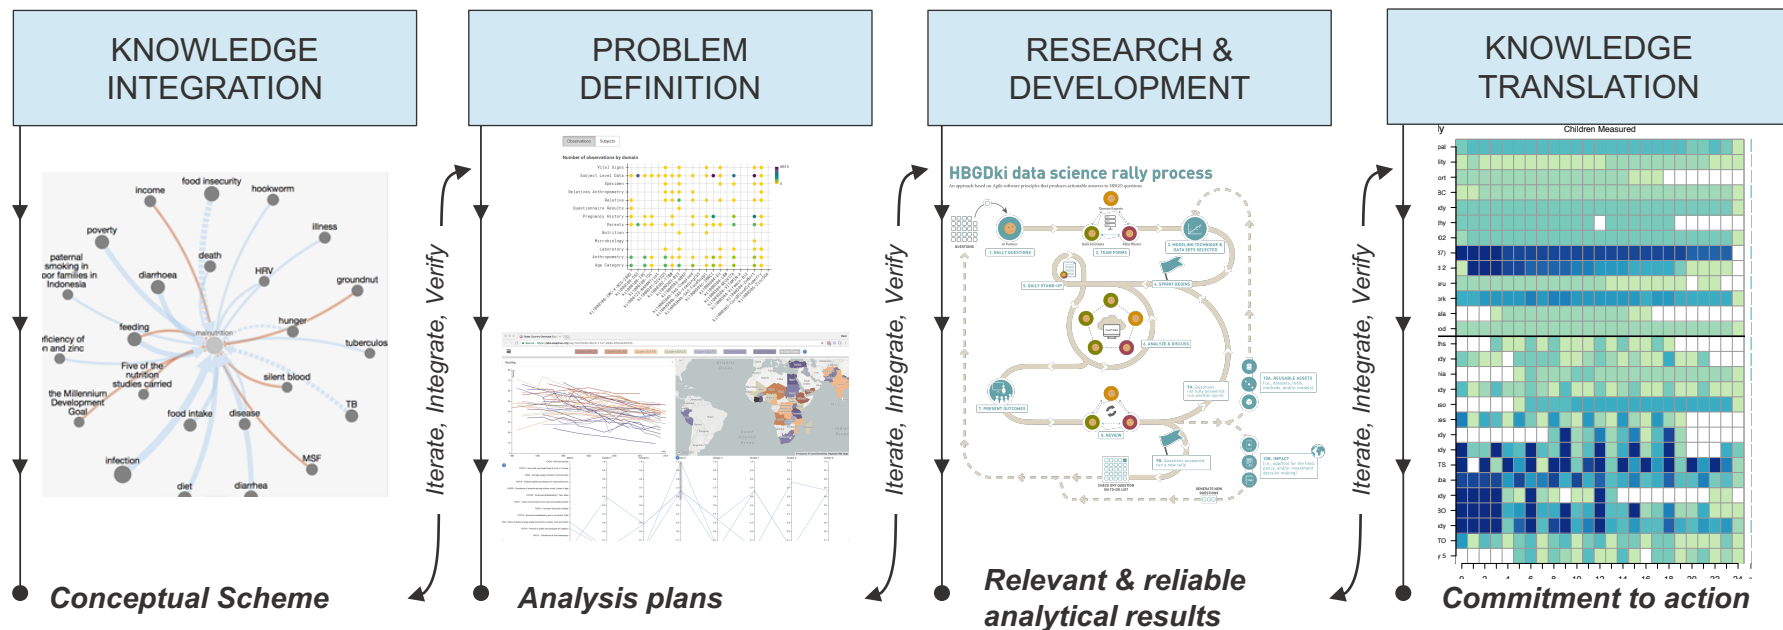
KNOWLEDGE INTEGRATION

PROBLEM DEFINITION

RESEARCH & DEVELOPMENT

KNOWLEDGE TRANSLATION

income
food insecurity
hookworm
poverty
illness
paternal smoking in oor families in Indonesia
death
diarrhoea
HRV
groundnut
feeding
malnutrition
hunger
tuberculos
ficiency of n and zinc
Five of the nutrition studies carried
silent blood
the Millennium Development Goal
food intake
disease
TB
infection
MSF
diet
diarrhea

Iterate, Integrate, Verify

Number of observations by domain

HBGDki data science rally process

Iterate, Integrate, Verify

Children Measured

Iterate, Integrate, Verify

Conceptual Scheme

Analysis plans

Relevant & reliable analytical results

Commitment to action